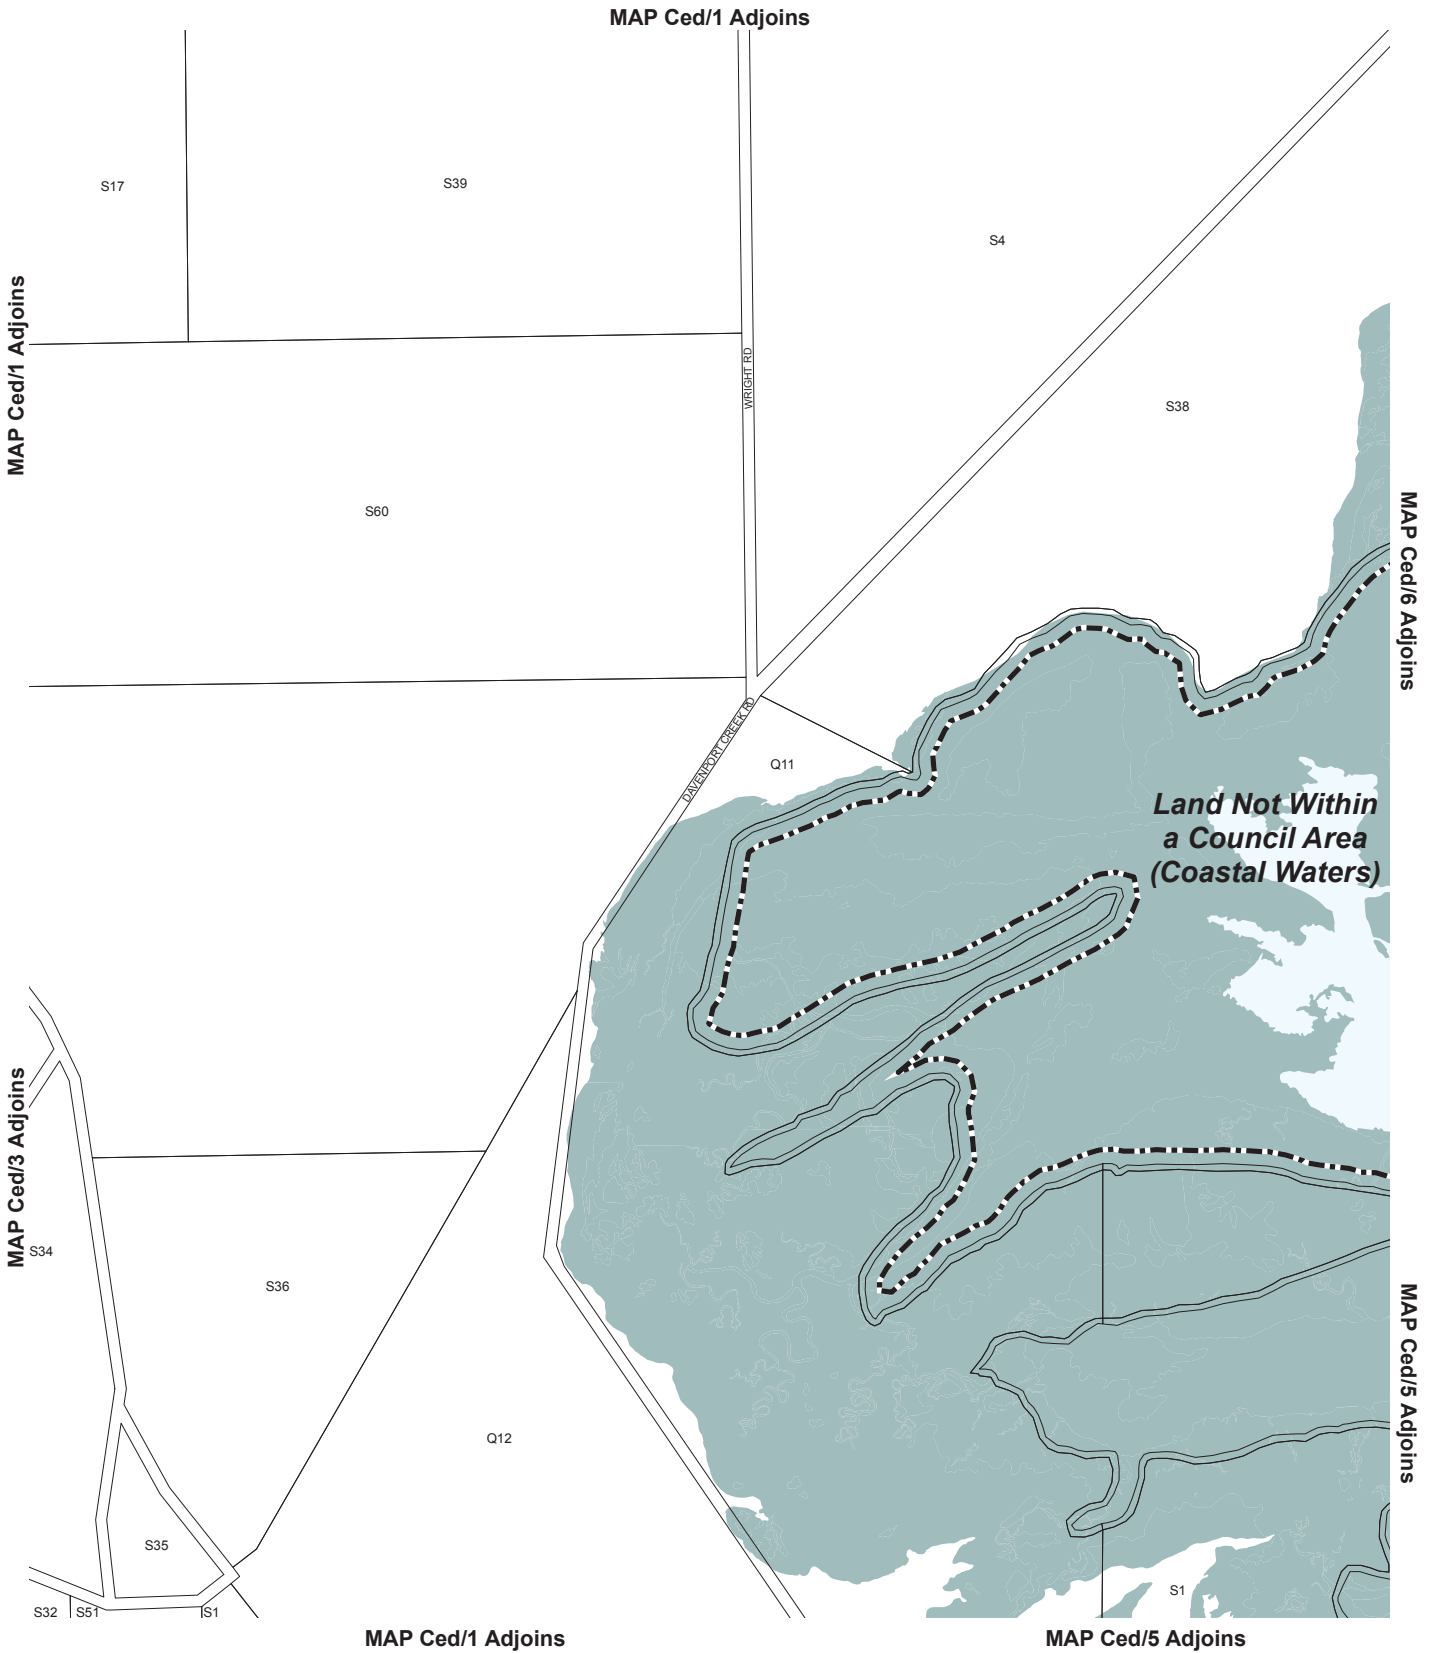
MAP Ced/1 Adjoins

MAP Ced/1 Adjoins

S17

S39

S4

S38

WRIGHT RD

S60

MAP Ced/6 Adjoins

DAVENPORT CREEK RD

Q11

Land Not Within a Council Area (Coastal Waters)

MAP Ced/3 Adjoins

S34

S36

MAP Ced/5 Adjoins

Q12

S35

S1

S32

S51

S1

MAP Ced/1 Adjoins

MAP Ced/5 Adjoins